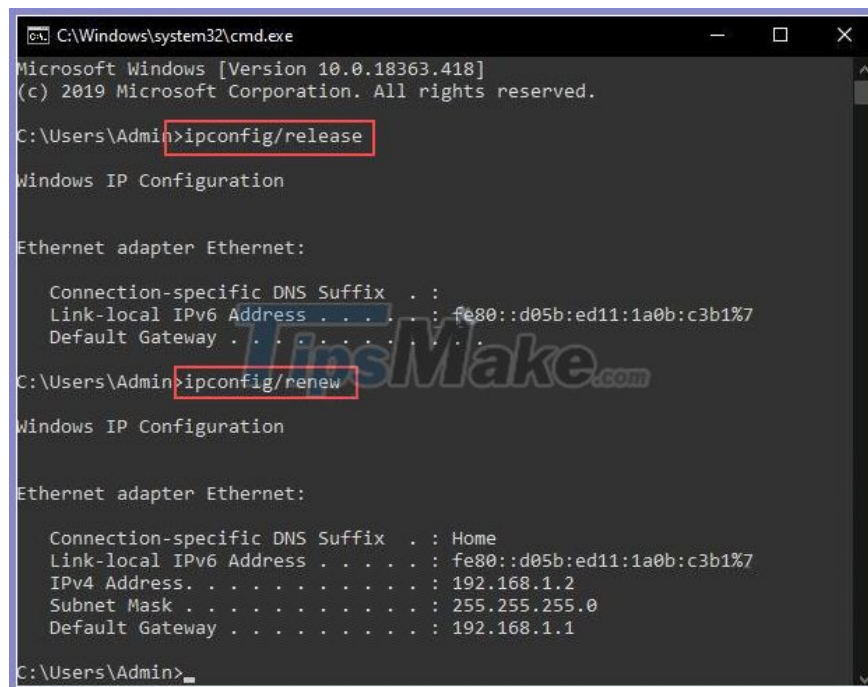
C:\Windows\system32\cmd.exe

Microsoft Windows [Version 10.0.18363.418]
(c) 2019 Microsoft Corporation. All rights reserved.

C:\Users\Admin>ipconfig/release

Windows IP Configuration

Ethernet adapter Ethernet:

Connection-specific DNS Suffix . :
Link-local IPv6 Address . . . . . : fe80::d05b:ed11:1a0b:c3b1%7
Default Gateway . . . . . . . . . :

TipsMake.com

C:\Users\Admin>ipconfig/renew

Windows IP Configuration

Ethernet adapter Ethernet:

Connection-specific DNS Suffix . : Home
Link-local IPv6 Address . . . . . : fe80::d05b:ed11:1a0b:c3b1%7
IPv4 Address. . . . . . . . . . . : 192.168.1.2
Subnet Mask . . . . . . . . . . . : 255.255.255.0
Default Gateway . . . . . . . . . : 192.168.1.1

C:\Users\Admin>_